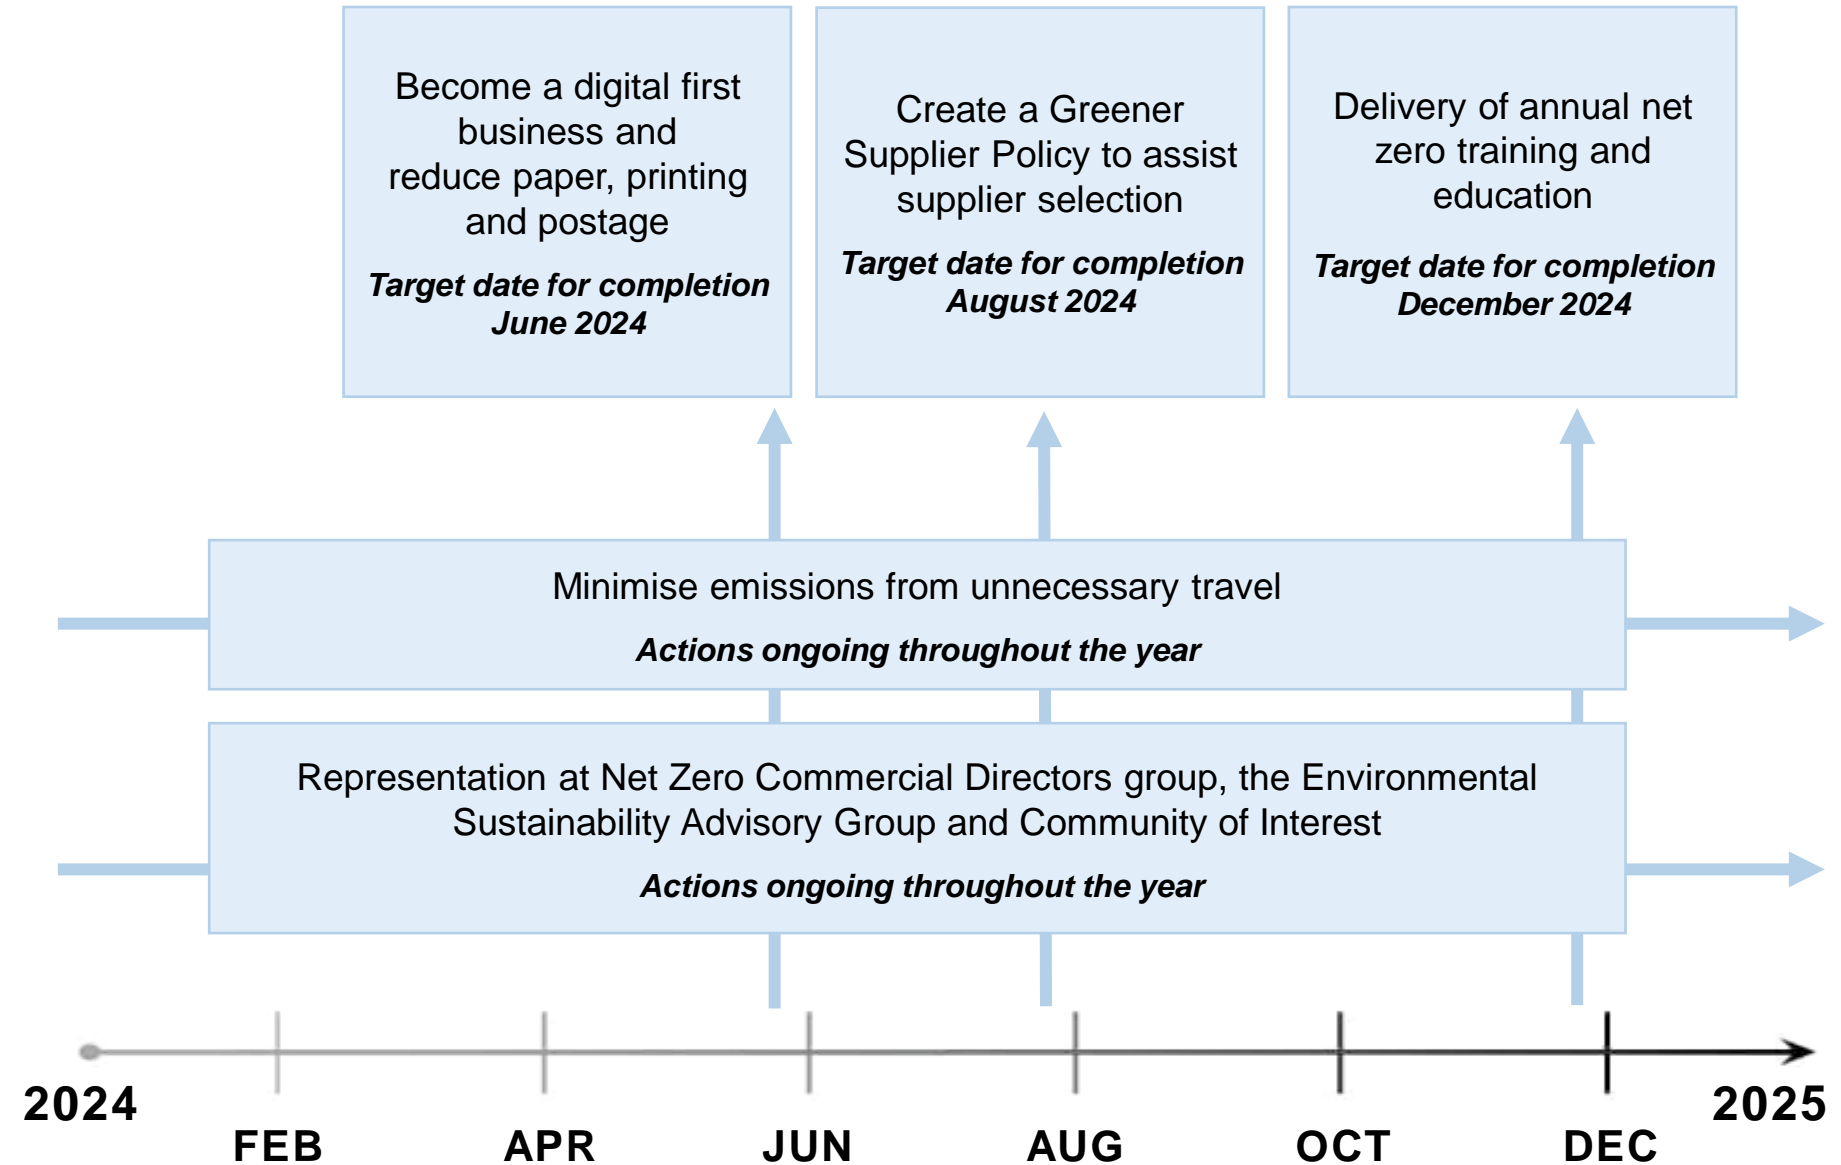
Become a digital first business and reduce paper, printing and postage

***Target date for completion June 2024***

Create a Greener Supplier Policy to assist supplier selection

***Target date for completion August 2024***

Delivery of annual net zero training and education

***Target date for completion December 2024***

Minimise emissions from unnecessary travel

***Actions ongoing throughout the year***

Representation at Net Zero Commercial Directors group, the Environmental Sustainability Advisory Group and Community of Interest

***Actions ongoing throughout the year***

2024
FEB
APR
JUN
AUG
OCT
DEC
2025